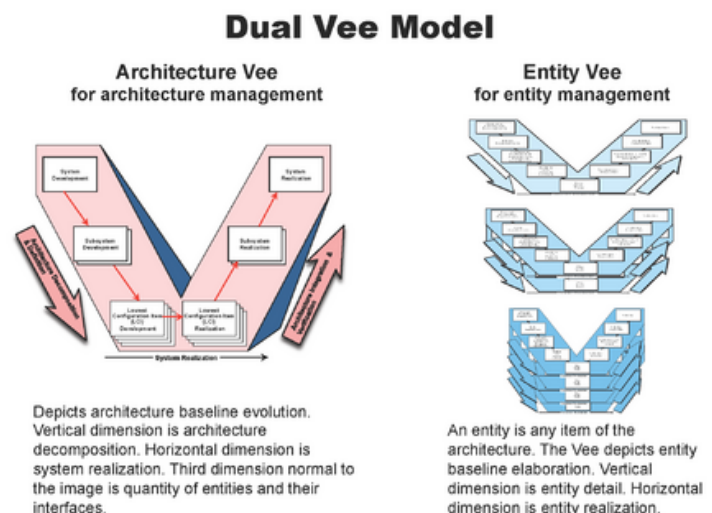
Dual Vee Model

Architecture Vee
for architecture management

System Development

Subsystem Development

Lowest Configuration Item (LCI) Development

Lowest Configuration Item (LCI) Realization

Subsystem Realization

System Realization

Architecture Decomposition & Definition

Architecture Integration & Verification

System Realization

Depicts architecture baseline evolution. Vertical dimension is architecture decomposition. Horizontal dimension is system realization. Third dimension normal to the image is quantity of entities and their interfaces.

Entity Vee
for entity management

An entity is any item of the architecture. The Vee depicts entity baseline elaboration. Vertical dimension is entity detail. Horizontal dimension is entity realization.